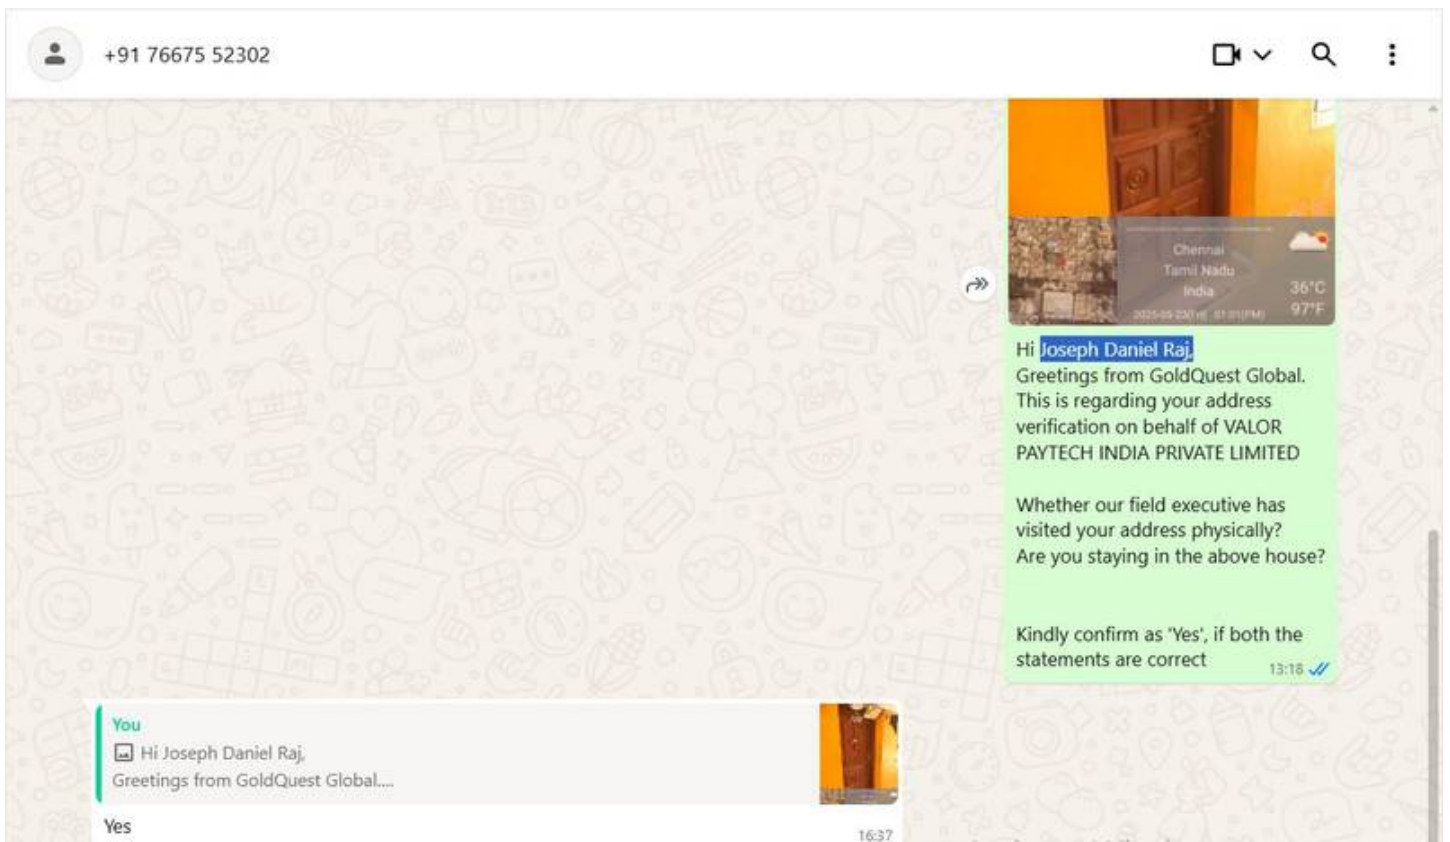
+91 76675 52302

Chennai
Tamil Nadu
India
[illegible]
36°C
97°F

Hi Joseph Daniel Raj,
Greetings from GoldQuest Global.
This is regarding your address verification on behalf of VALOR PAYTECH INDIA PRIVATE LIMITED

Whether our field executive has visited your address physically?
Are you staying in the above house?

Kindly confirm as 'Yes', if both the statements are correct
13:18

You
Hi Joseph Daniel Raj,
Greetings from GoldQuest Global....
Yes
16:37